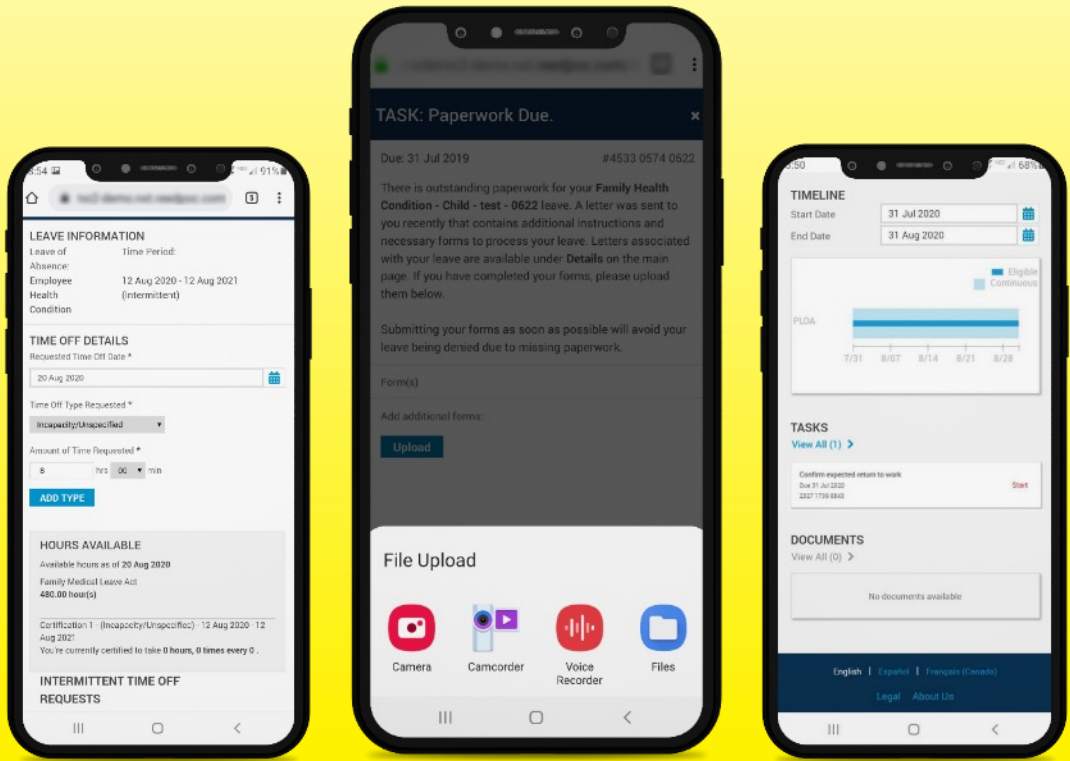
3:54 91%

LEAVE INFORMATION

Leave of Absence: Time Period:

Employee Health Condition 12 Aug 2020 - 12 Aug 2021 (Intermittent)

TIME OFF DETAILS

Requested Time Off Date *

20 Aug 2020

Time Off Type Requested *

Incapacity/Unspecified

Amount of Time Requested *

8 hrs 00 min

ADD TYPE

HOURS AVAILABLE

Available hours as of 20 Aug 2020

Family Medical Leave Act
480.00 hour(s)

Certification 1 - (Incapacity/Unspecified) - 12 Aug 2020 - 12 Aug 2021
You're currently certified to take 0 hours, 0 times every 0 .

INTERMITTENT TIME OFF REQUESTS

TASK: Paperwork Due.

Due: 31 Jul 2019 #4533 0574 0622

There is outstanding paperwork for your Family Health Condition - Child - test - 0622 leave. A letter was sent to you recently that contains additional instructions and necessary forms to process your leave. Letters associated with your leave are available under Details on the main page. If you have completed your forms, please upload them below.

Submitting your forms as soon as possible will avoid your leave being denied due to missing paperwork.

Form(s)

Add additional forms:

Upload

File Upload

Camera Camcorder Voice Recorder Files

3:50 68%

TIMELINE

Start Date 31 Jul 2020

End Date 31 Aug 2020

Eligible
Continuous

PLOA

7/31 8/07 8/14 8/21 8/28

TASKS

View All (1)

Confirm expected return to work
Due 31 Jul 2020
2327 1739 6842
Start

DOCUMENTS

View All (0)

No documents available

English | Español | Français (Canada)

Legal About Us